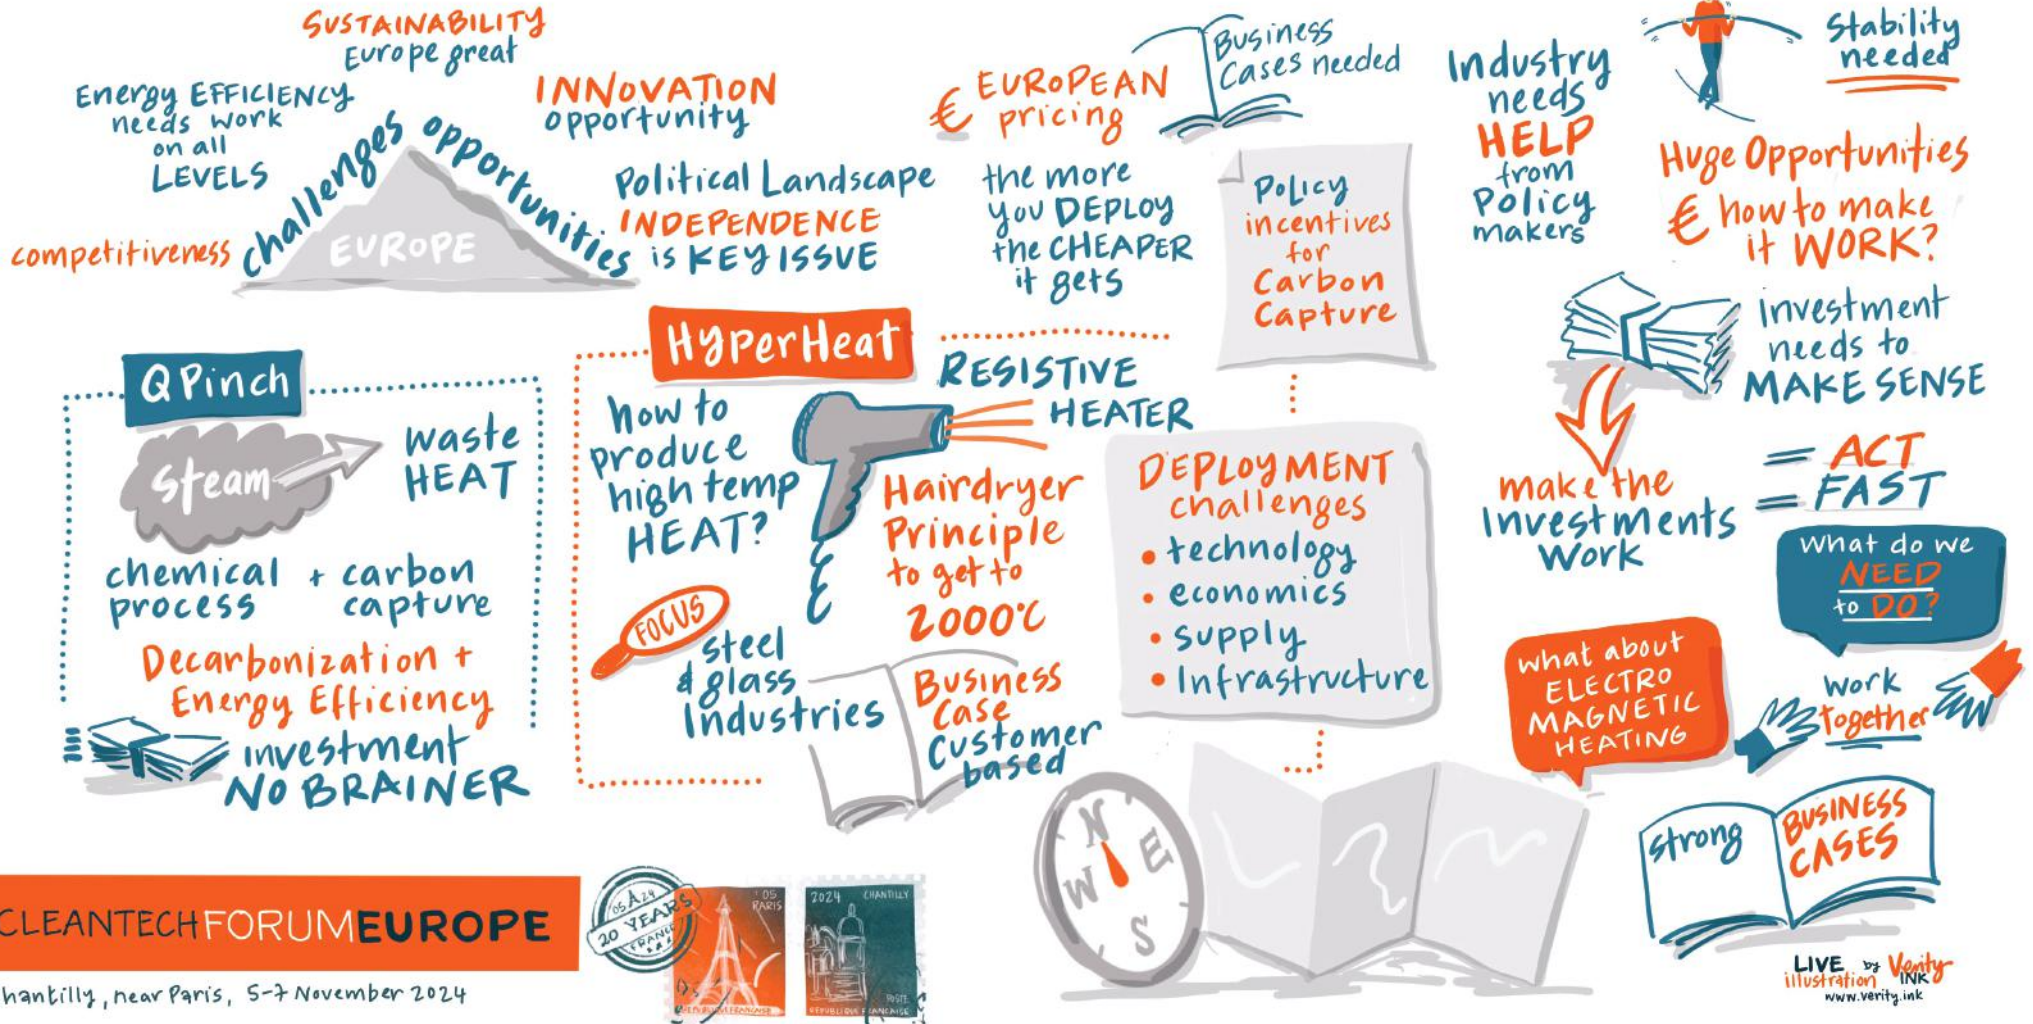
SUSTAINABILITY
Europe great

Energy EFFICIENCY needs work on all LEVELS

INNOVATION opportunity

competitiveness challenges EUROPE opportunities

Political Landscape INDEPENDENCE is KEY ISSUE

€ EUROPEAN pricing

Business Cases needed

the more you DEPLOY the CHEAPER it gets

Policy incentives for Carbon Capture

Industry needs HELP from Policy makers

Stability needed

Huge Opportunities € how to make it WORK?

investment needs to MAKE SENSE

make the investments work = ACT = FAST

What do we NEED to DO?

QPinch

steam

waste HEAT

chemical process + carbon capture

Decarbonization + Energy Efficiency

investment NO BRAINER

HyperHeat

how to produce high temp HEAT?

RESISTIVE HEATER

Hairdryer Principle to get to 2000°C

FOCUS steel & glass industries

Business case customer based

DEPLOYMENT challenges
• technology
• economics
• supply
• Infrastructure

what about ELECTRO MAGNETIC HEATING

work together

strong BUSINESS CASES

N E S W

CLEANTECHFORUMEUROPE

Chantilly, near Paris, 5-7 November 2024

05 A 24 20 YEARS FRANCE

05 PARIS

2024 CHANTILLY

REPUBLIQUE FRANCAISE

POSTE REPUBLIQUE FRANCAISE

LIVE illustration by Verity INK www.verity.ink